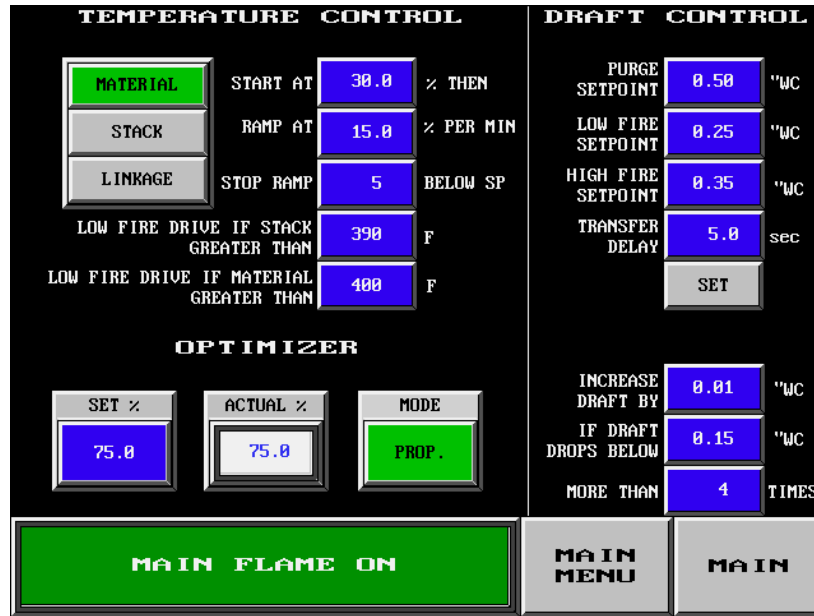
TEMPERATURE CONTROL

MATERIAL
STACK
LINKAGE

START AT 30.0 % THEN
RAMP AT 15.0 % PER MIN
STOP RAMP 5 BELOW SP
LOW FIRE DRIVE IF STACK GREATER THAN 390 F
LOW FIRE DRIVE IF MATERIAL GREATER THAN 400 F

OPTIMIZER

SET %
75.0
ACTUAL %
75.0
MODE
PROP.

DRAFT CONTROL

PURGE SETPOINT 0.50 "WC
LOW FIRE SETPOINT 0.25 "WC
HIGH FIRE SETPOINT 0.35 "WC
TRANSFER DELAY 5.0 sec
SET

INCREASE DRAFT BY 0.01 "WC
IF DRAFT DROPS BELOW 0.15 "WC
MORE THAN 4 TIMES

MAIN FLAME ON

MAIN MENU

MAIN